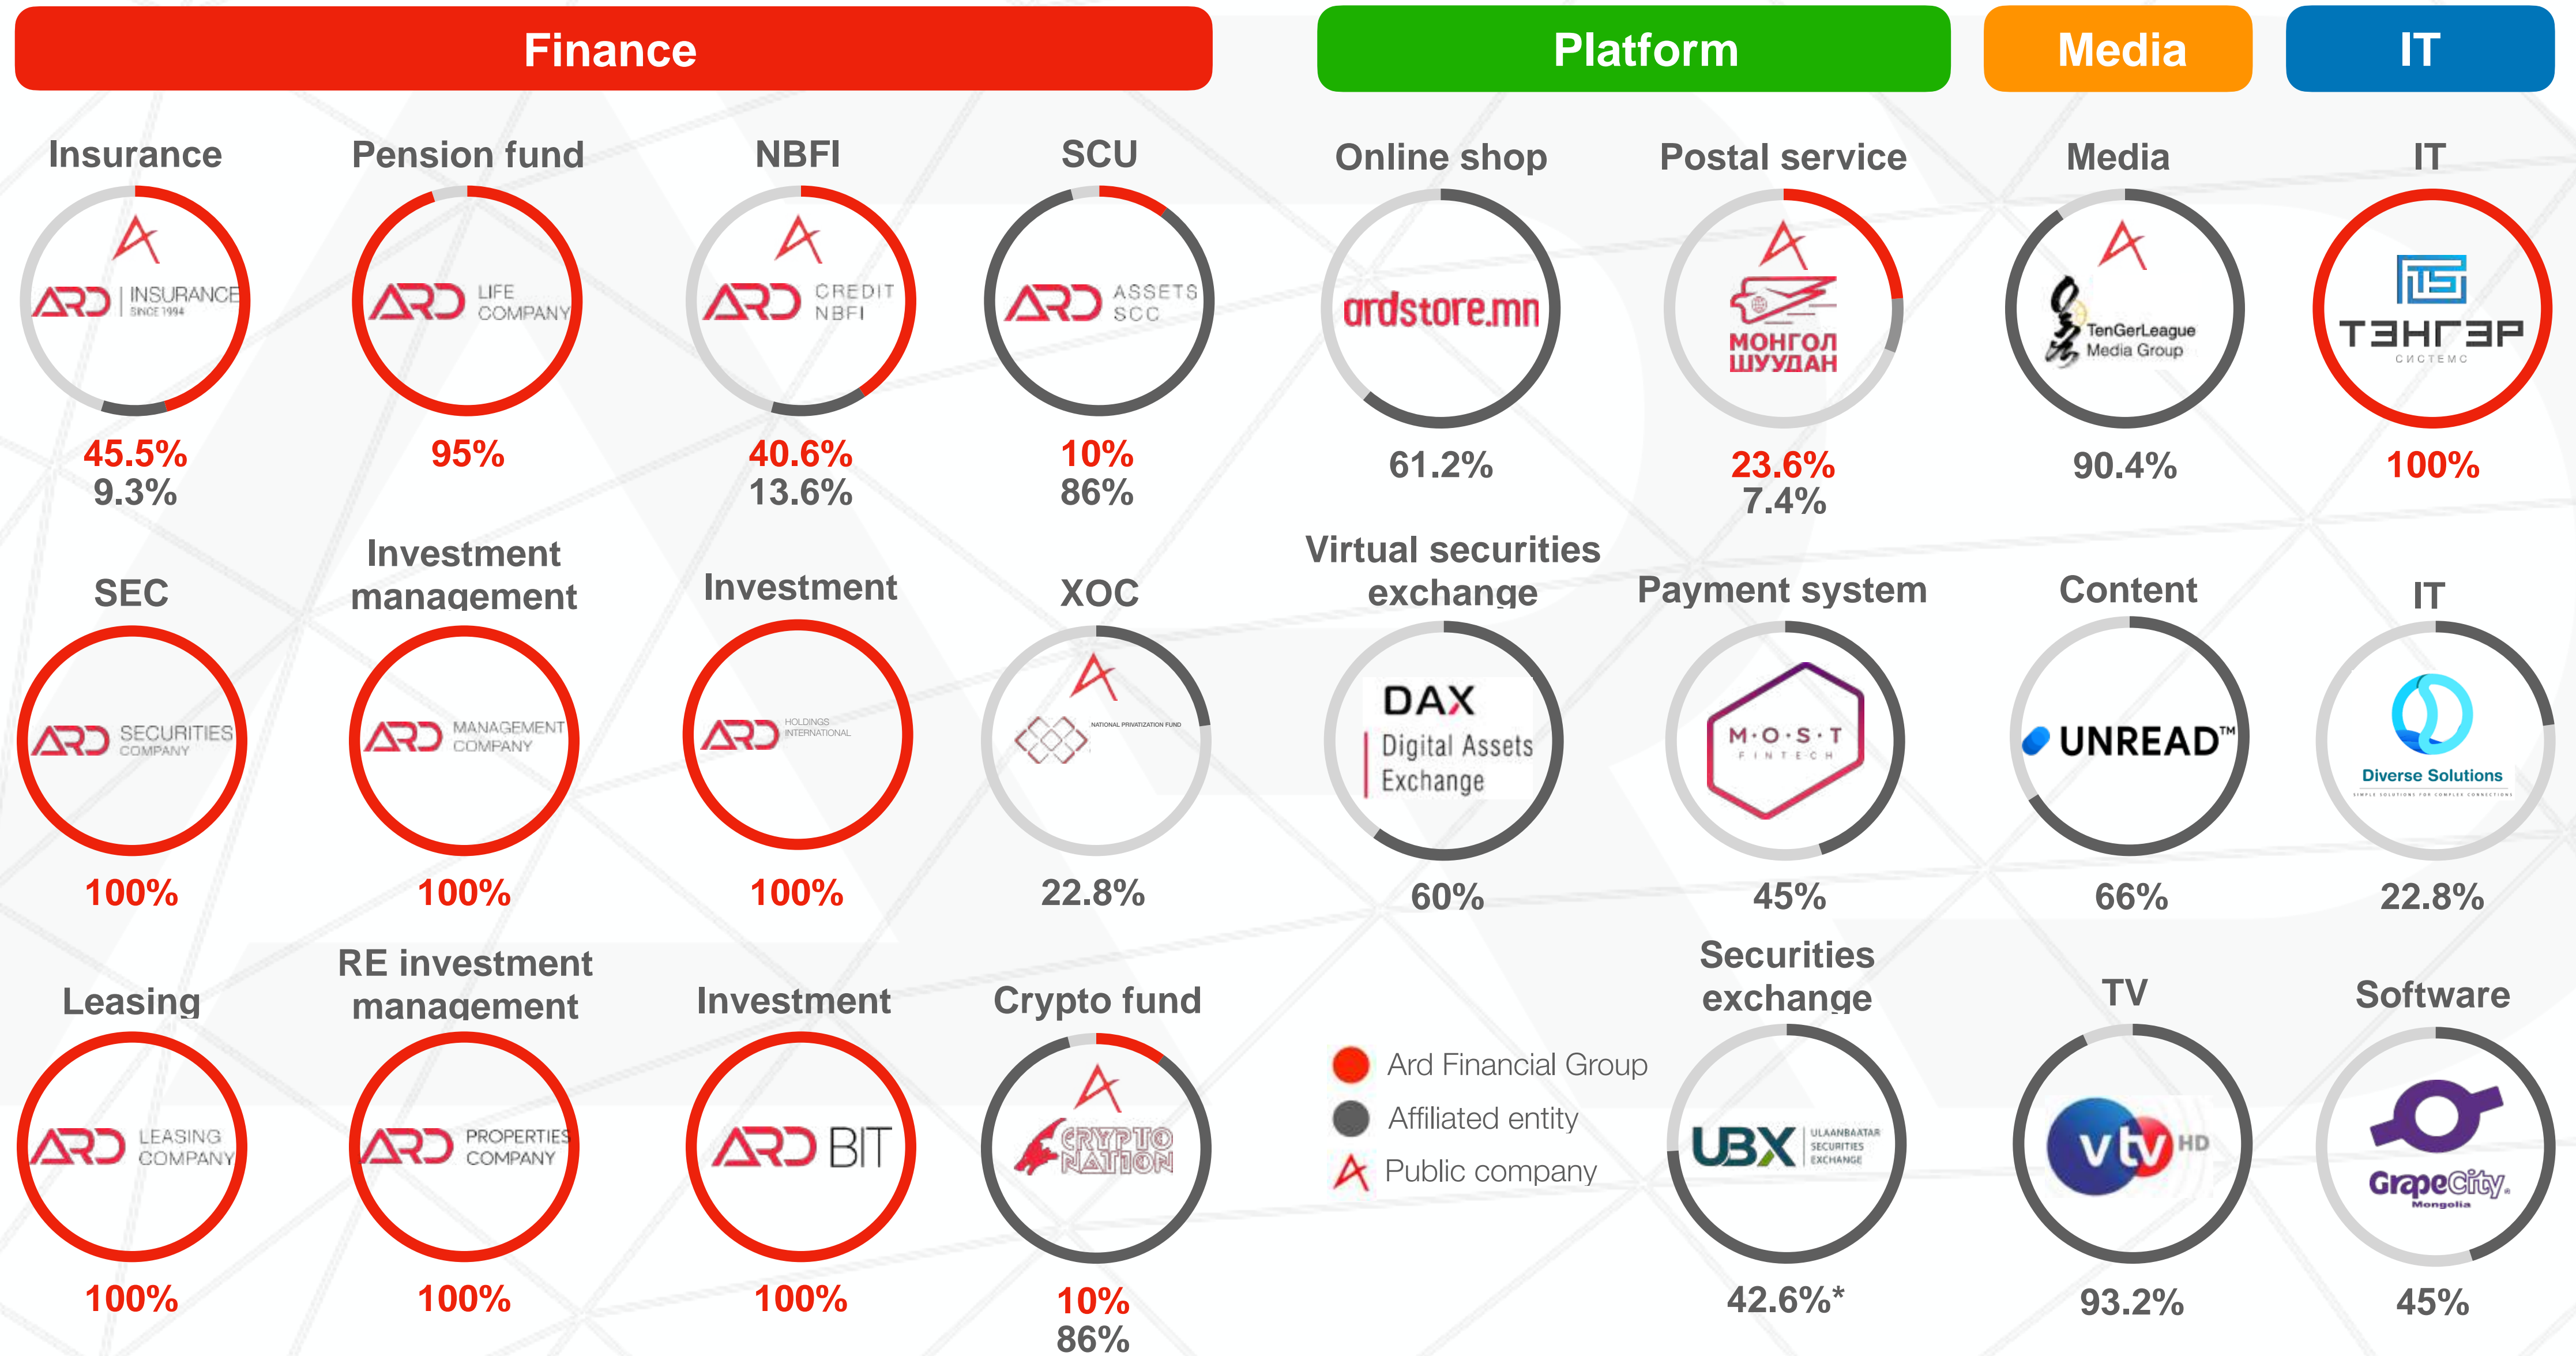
Finance

Platform

Media

IT

Insurance
ARD INSURANCE SINCE 1994
45.5%
9.3%

Pension fund
ARD LIFE COMPANY
95%

NBFI
ARD CREDIT NBFI
40.6%
13.6%

SCU
ARD ASSETS SCC
10%
86%

Online shop
ardstore.mn
61.2%

Postal service
МОНГОЛ ШУУДАН
23.6%
7.4%

Media
TenGerLeague Media Group
90.4%

IT
ТЭНГЭР СИСТЕМС
100%

SEC
ARD SECURITIES COMPANY
100%

Investment management
ARD MANAGEMENT COMPANY
100%

Investment
ARD HOLDINGS INTERNATIONAL
100%

XOC
NATIONAL PRIVATIZATION FUND
22.8%

Virtual securities exchange
DAX Digital Assets Exchange
60%

Payment system
M·O·S·T FINTECH
45%

Content
UNREAD™
66%

IT
Diverse Solutions
22.8%

Leasing
ARD LEASING COMPANY
100%

RE investment management
ARD PROPERTIES COMPANY
100%

Investment
ARD BIT
100%

Crypto fund
CRYPTO NATION
10%
86%

Ard Financial Group
Affiliated entity
Public company

Securities exchange
UBX ULAANBAATAR SECURITIES EXCHANGE
42.6%*

TV
vtv HD
93.2%

Software
GrapeCity Mongolia
45%